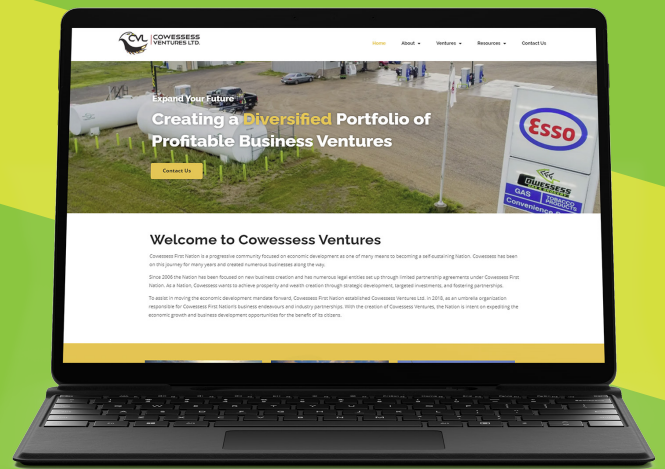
CVL COWESSESS VENTURES LTD.

Home About Ventures Resources Contact Us

Expand Your Future

Creating a Diversified Portfolio of Profitable Business Ventures

Contact Us

Esso

COWESSESS GAS TOBACCO PRODUCTS Convenience

Welcome to Cowessess Ventures

Cowessess First Nation is a progressive community focused on economic development as one of many means to becoming a self-sustaining Nation. Cowessess has been on this journey for many years and created numerous businesses along the way.

Since 2008 the Nation has been focused on new business creation and has numerous legal entities set up through limited partnership agreements under Cowessess First Nation. As a Nation, Cowessess wants to achieve prosperity and wealth creation through strategic development, targeted investments, and fostering partnerships.

To assist in moving the economic development mandate forward, Cowessess First Nation established Cowessess Ventures Ltd. in 2018, as an umbrella organization responsible for Cowessess First Nation's business endeavours and industry partnerships. With the creation of Cowessess Ventures, the Nation is intent on expediting the economic growth and business development opportunities for the benefit of its citizens.